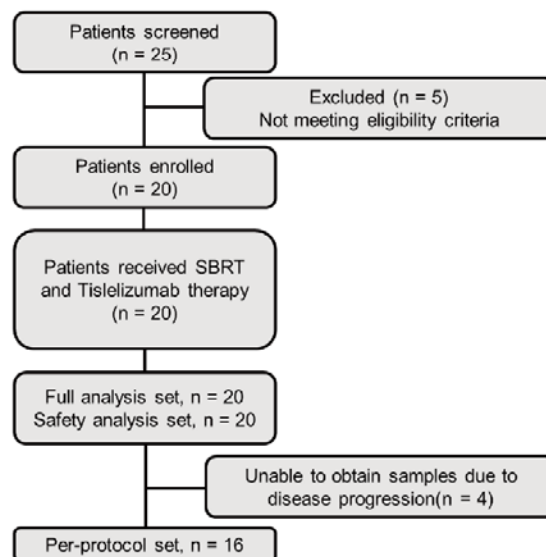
Patients screened
(n = 25)

Excluded (n = 5)
Not meeting eligibility criteria

Patients enrolled
(n = 20)

Patients received SBRT and Tislelizumab therapy
(n = 20)

Full analysis set, n = 20
Safety analysis set, n = 20

Unable to obtain samples due to disease progression(n = 4)

Per-protocol set, n = 16